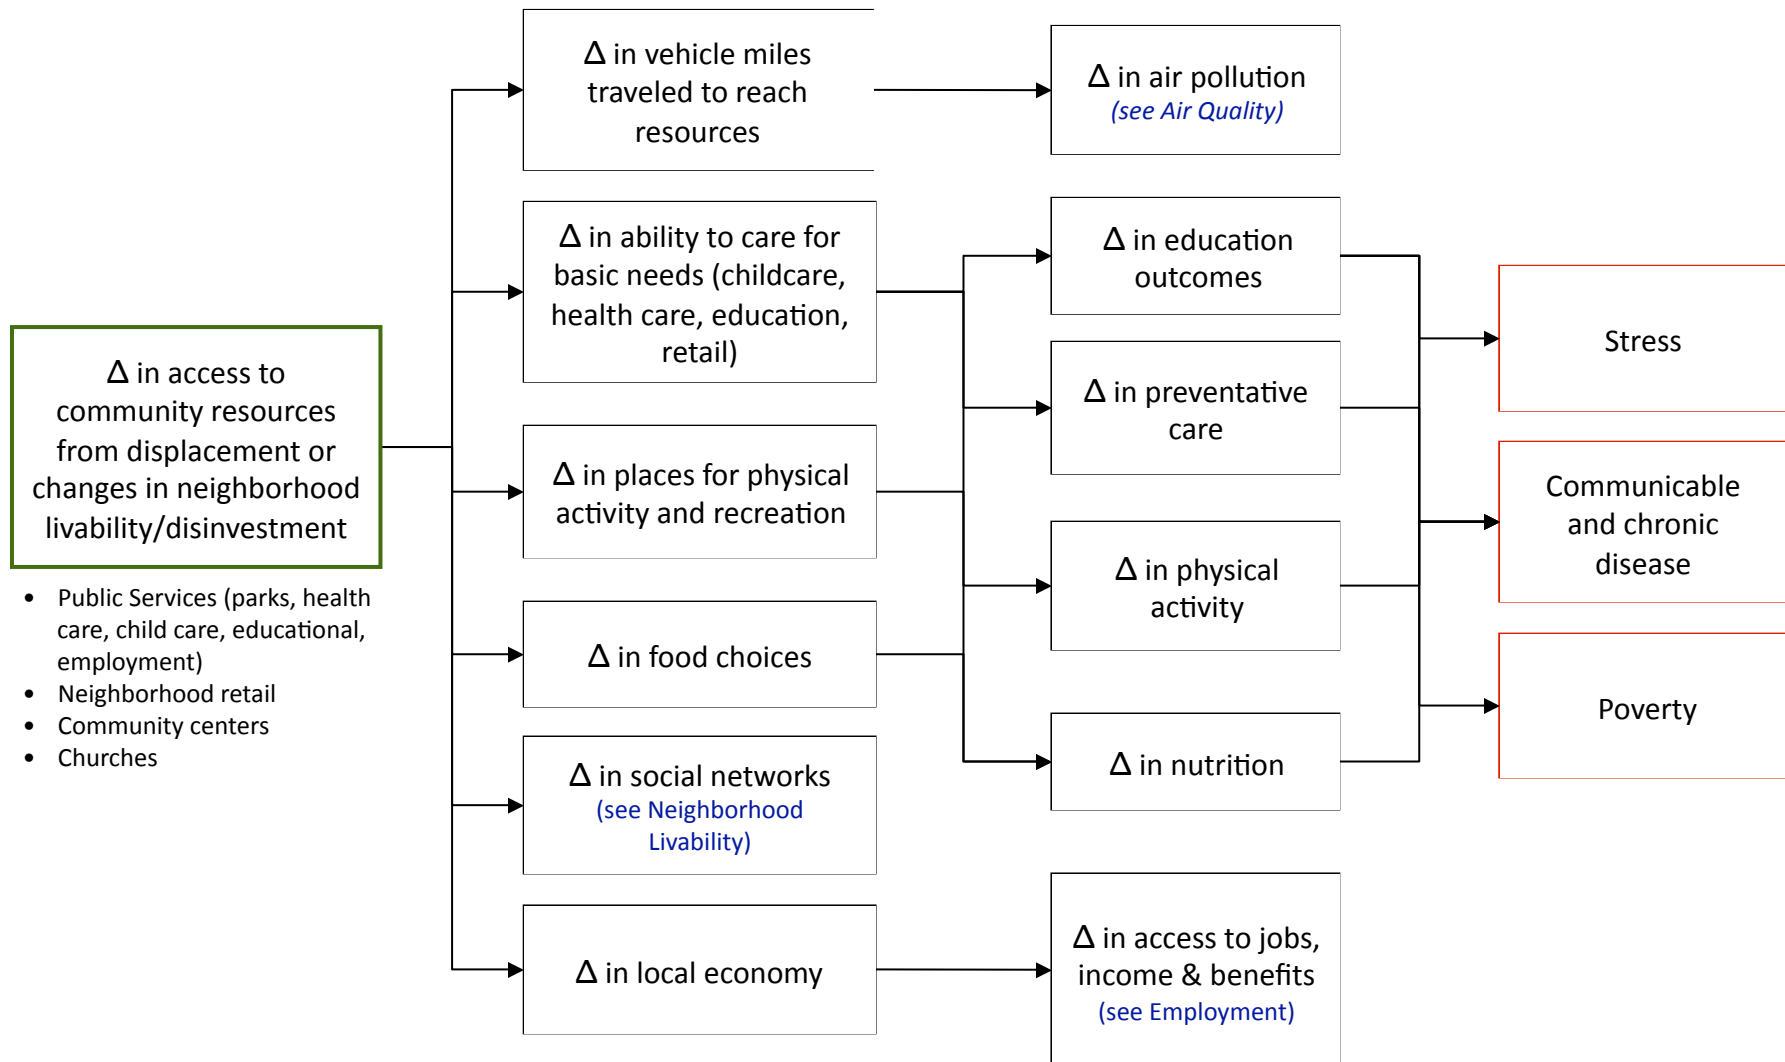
Δ in access to community resources from displacement or changes in neighborhood livability/disinvestment

- Public Services (parks, health care, child care, educational, employment)
- Neighborhood retail
- Community centers
- Churches

Δ in vehicle miles traveled to reach resources

Δ in ability to care for basic needs (childcare, health care, education, retail)

Δ in places for physical activity and recreation

Δ in food choices

Δ in social networks (see Neighborhood Livability)

Δ in local economy

Δ in air pollution (see Air Quality)

Δ in education outcomes

Δ in preventative care

Δ in physical activity

Δ in nutrition

Δ in access to jobs, income & benefits (see Employment)

Stress

Communicable and chronic disease

Poverty